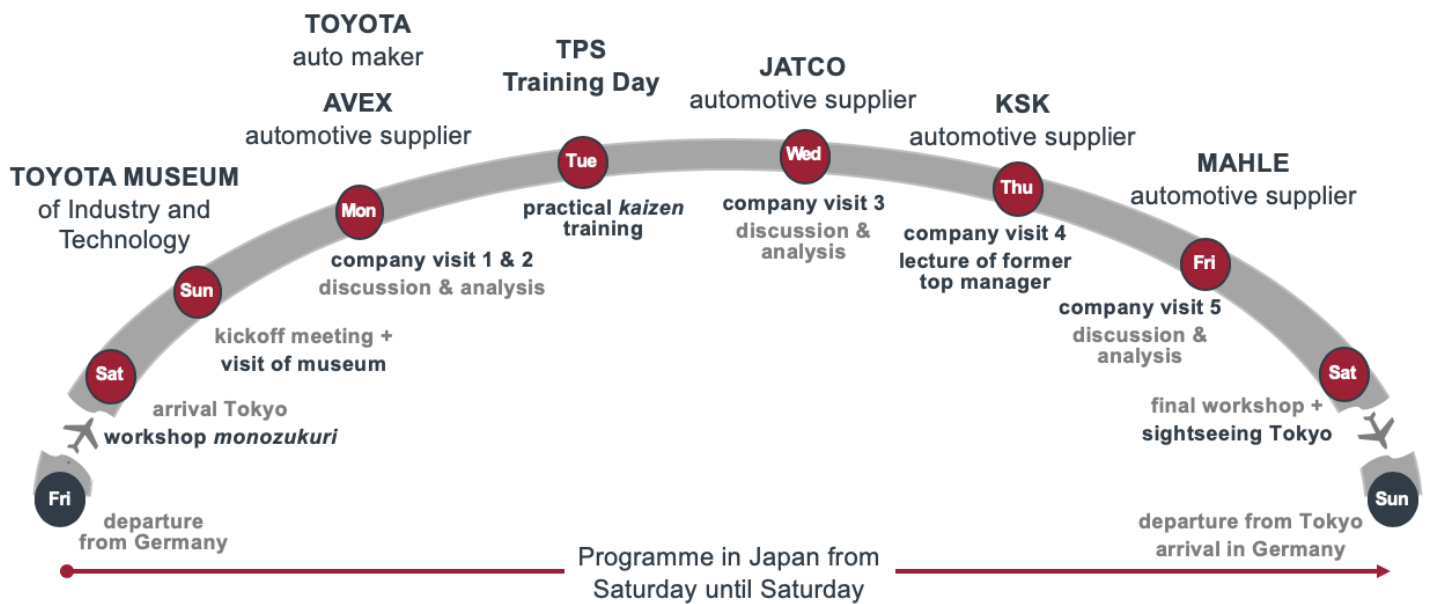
TOYOTA
auto maker

AVEX
automotive supplier

TPS
Training Day

JATCO
automotive supplier

KSK
automotive supplier

MAHLE
automotive supplier

TOYOTA MUSEUM
of Industry and Technology

Fri
departure from Germany

Sat
arrival Tokyo
workshop *monozukuri*

Sun
kickoff meeting +
visit of museum

Mon
company visit 1 & 2
discussion & analysis

Tue
practical *kaizen* training

Wed
company visit 3
discussion & analysis

Thu
company visit 4
lecture of former top manager

Fri
company visit 5
discussion & analysis

Sat
final workshop +
sightseeing Tokyo

Sun
departure from Tokyo
arrival in Germany

Programme in Japan from Saturday until Saturday